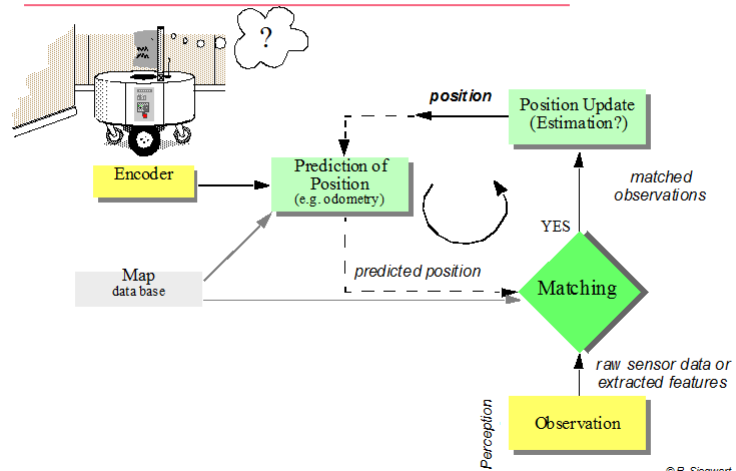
?

position

Position Update
(Estimation?)

Encoder

Prediction of
Position
(e.g. odometry)

matched
observations

YES

Map
data base

predicted position

Matching

raw sensor data or
extracted features

Perception

Observation

© R. Siegwart